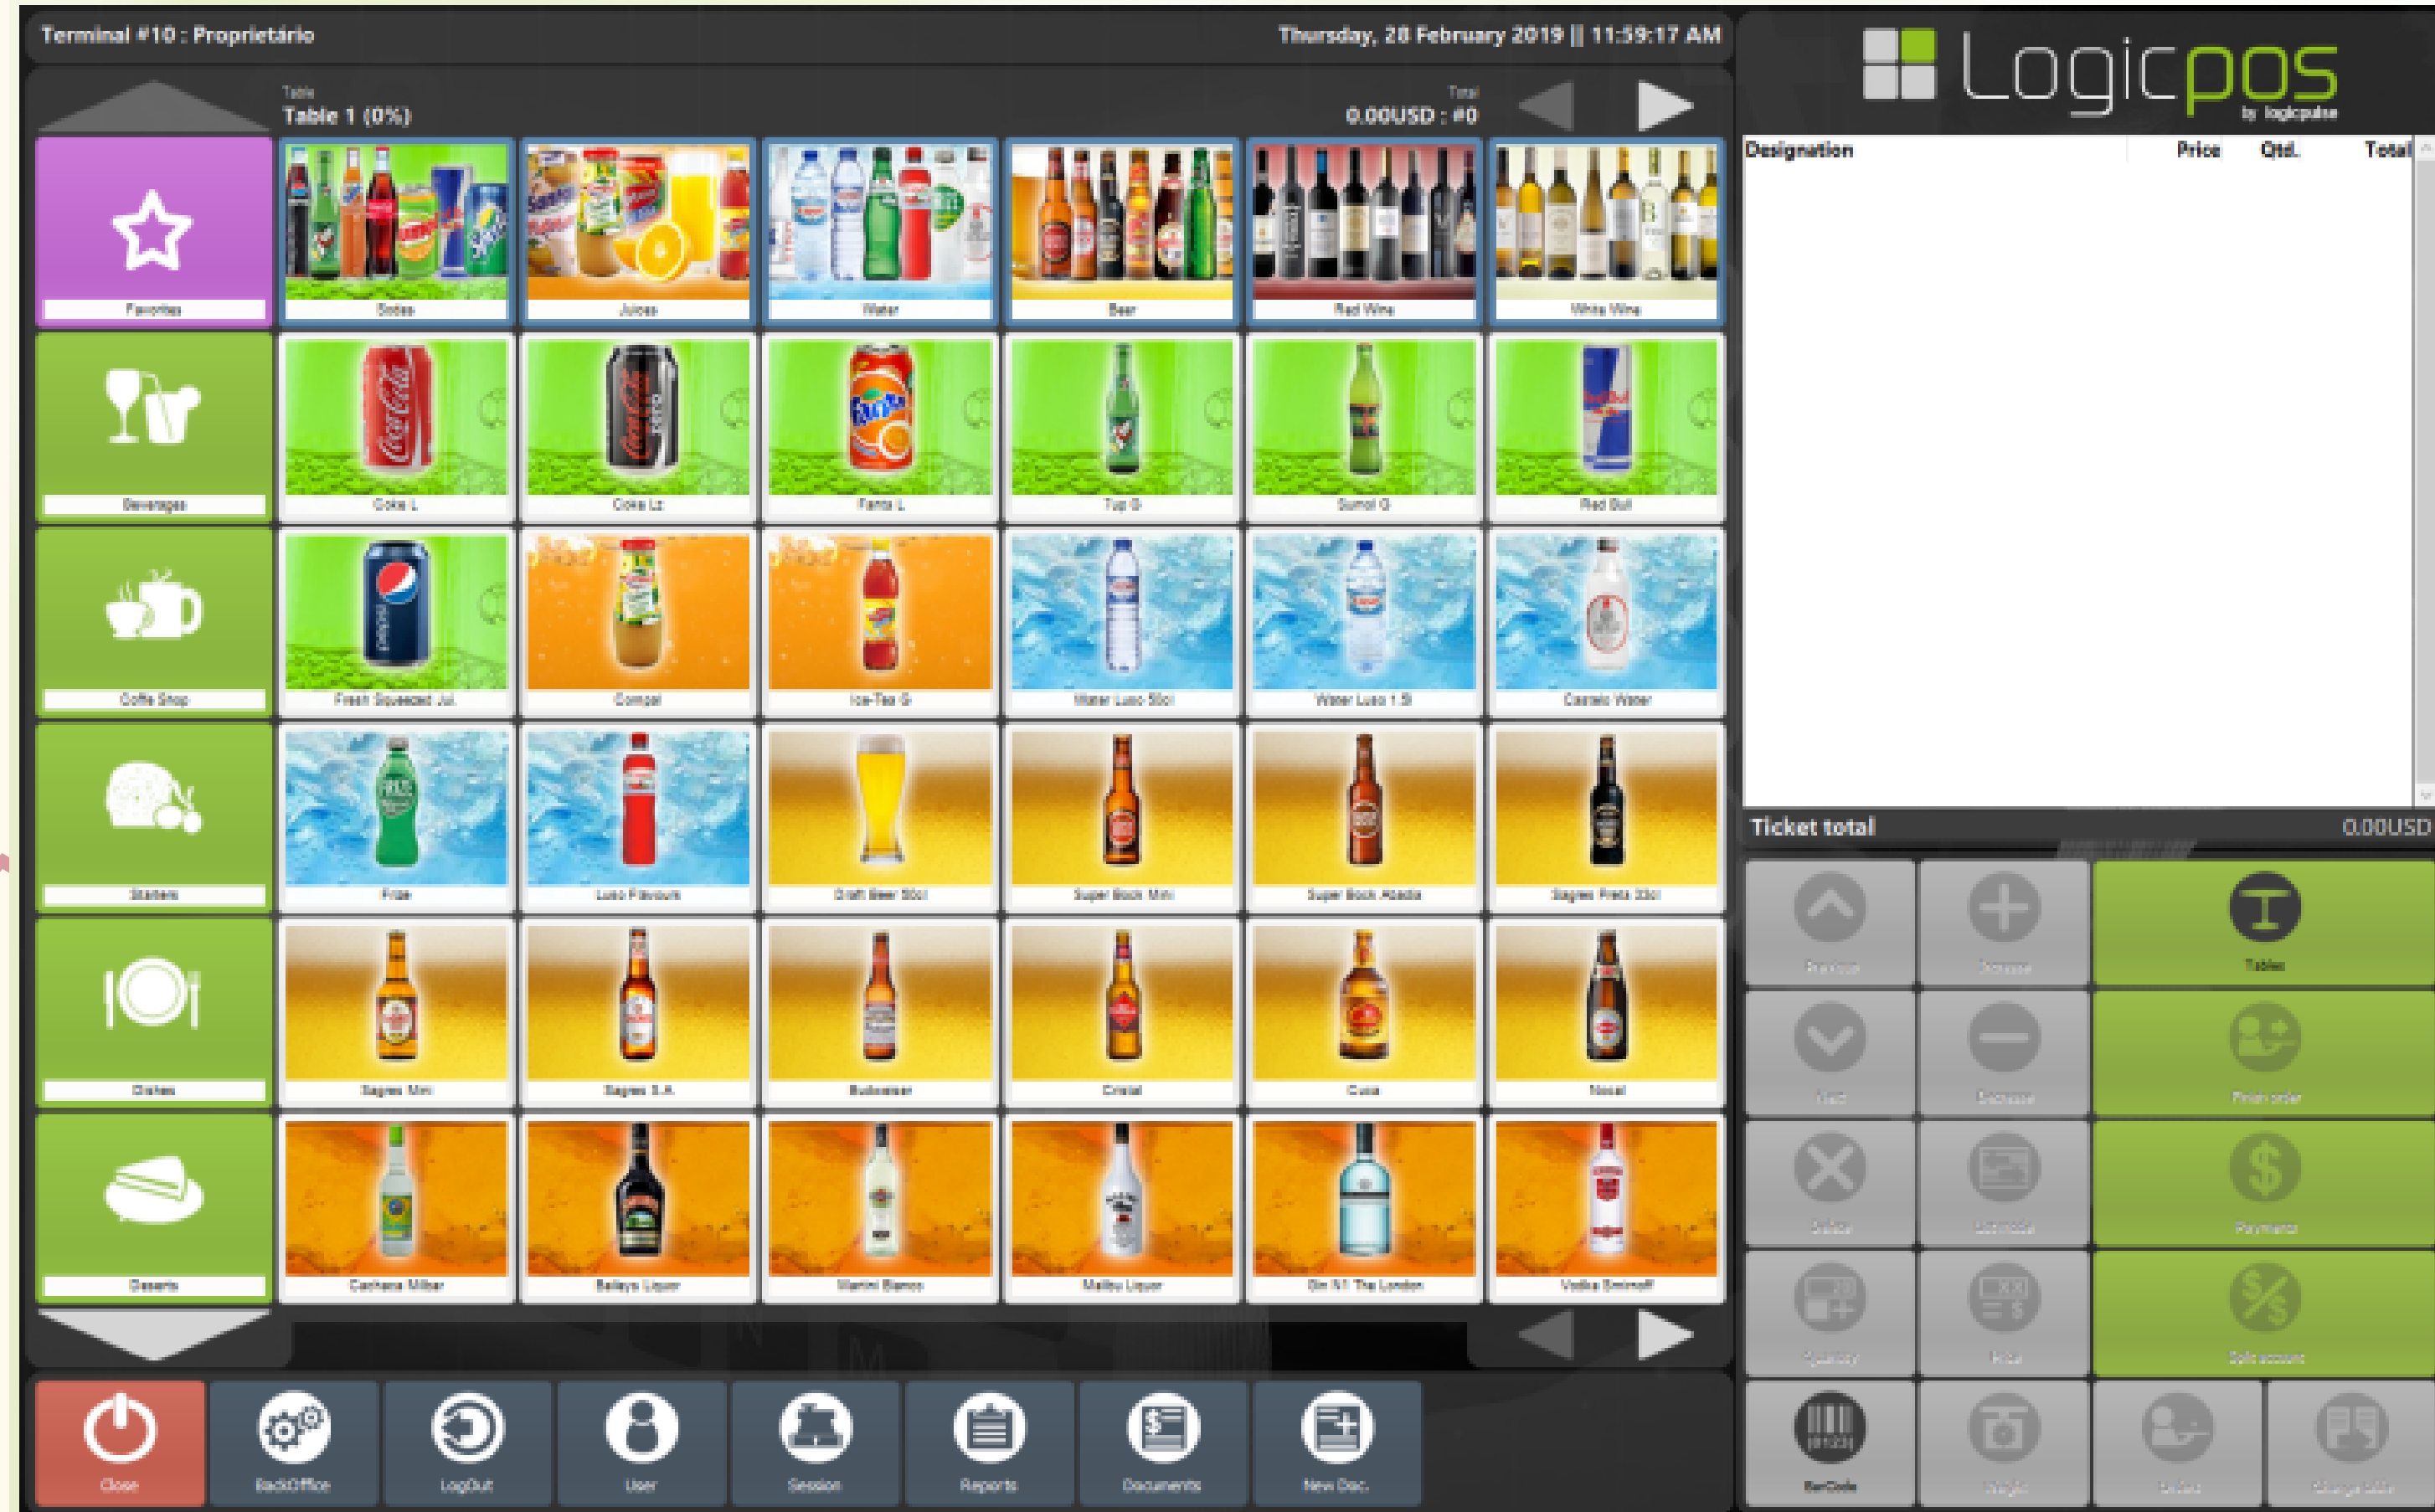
Terminal #10 : Proprietário

Thursday, 28 February 2019 || 11:59:17 AM

Logicpos
by logicpulse

Table
Table 1 (0%)

Total
0.00USD : #0

Favorites

Sodas

Juices

Water

Beer

Red Wine

White Wine

Beverages

Coke L

Coke Lz

Fanta L

7up G

Sumol G

Red Bull

Coffe Shop

Fresh Squeezed Jui

Compal

Ice-Tea G

Water Luso 50cl

Water Luso 1.5l

Caramelo Water

Starters

Frize

Luso Flavours

Draft Beer 50cl

Super Bock Mini

Super Bock Abadia

Sagres Preta 33cl

Dishes

Sagres Mini

Sagres S.A

Budweiser

Cristal

Cusa

Nosal

Deserts

Cachaca Milbar

Baileys Liquor

Martini Bianco

Malibu Liquor

Gin N1 The London

Vodka Smirnoff

| Designation | Price | Qtd. | Total |
|---|---|---|---|

Ticket total
0.00USD

Previous
Increase
Tables
Next
Decrease
Finish order
Delete
List mode
Payments
Quantity
Price
Split account
BarCode
Weight
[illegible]
Change table

Close
BackOffice
LogOut
User
Session
Reports
Documents
New Doc.